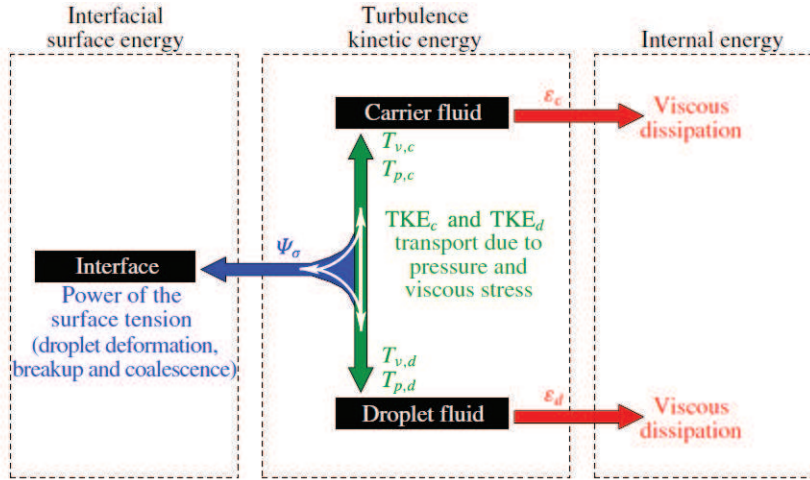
Interfacial surface energy

Turbulence kinetic energy

Internal energy

Carrier fluid

$\varepsilon_c$

Viscous dissipation

$T_{v,c}$
$T_{p,c}$

TKE$_c$ and TKE$_d$ transport due to pressure and viscous stress

$\Psi_\sigma$

Interface

Power of the surface tension (droplet deformation, breakup and coalescence)

$T_{v,d}$
$T_{p,d}$

Droplet fluid

$\varepsilon_d$

Viscous dissipation